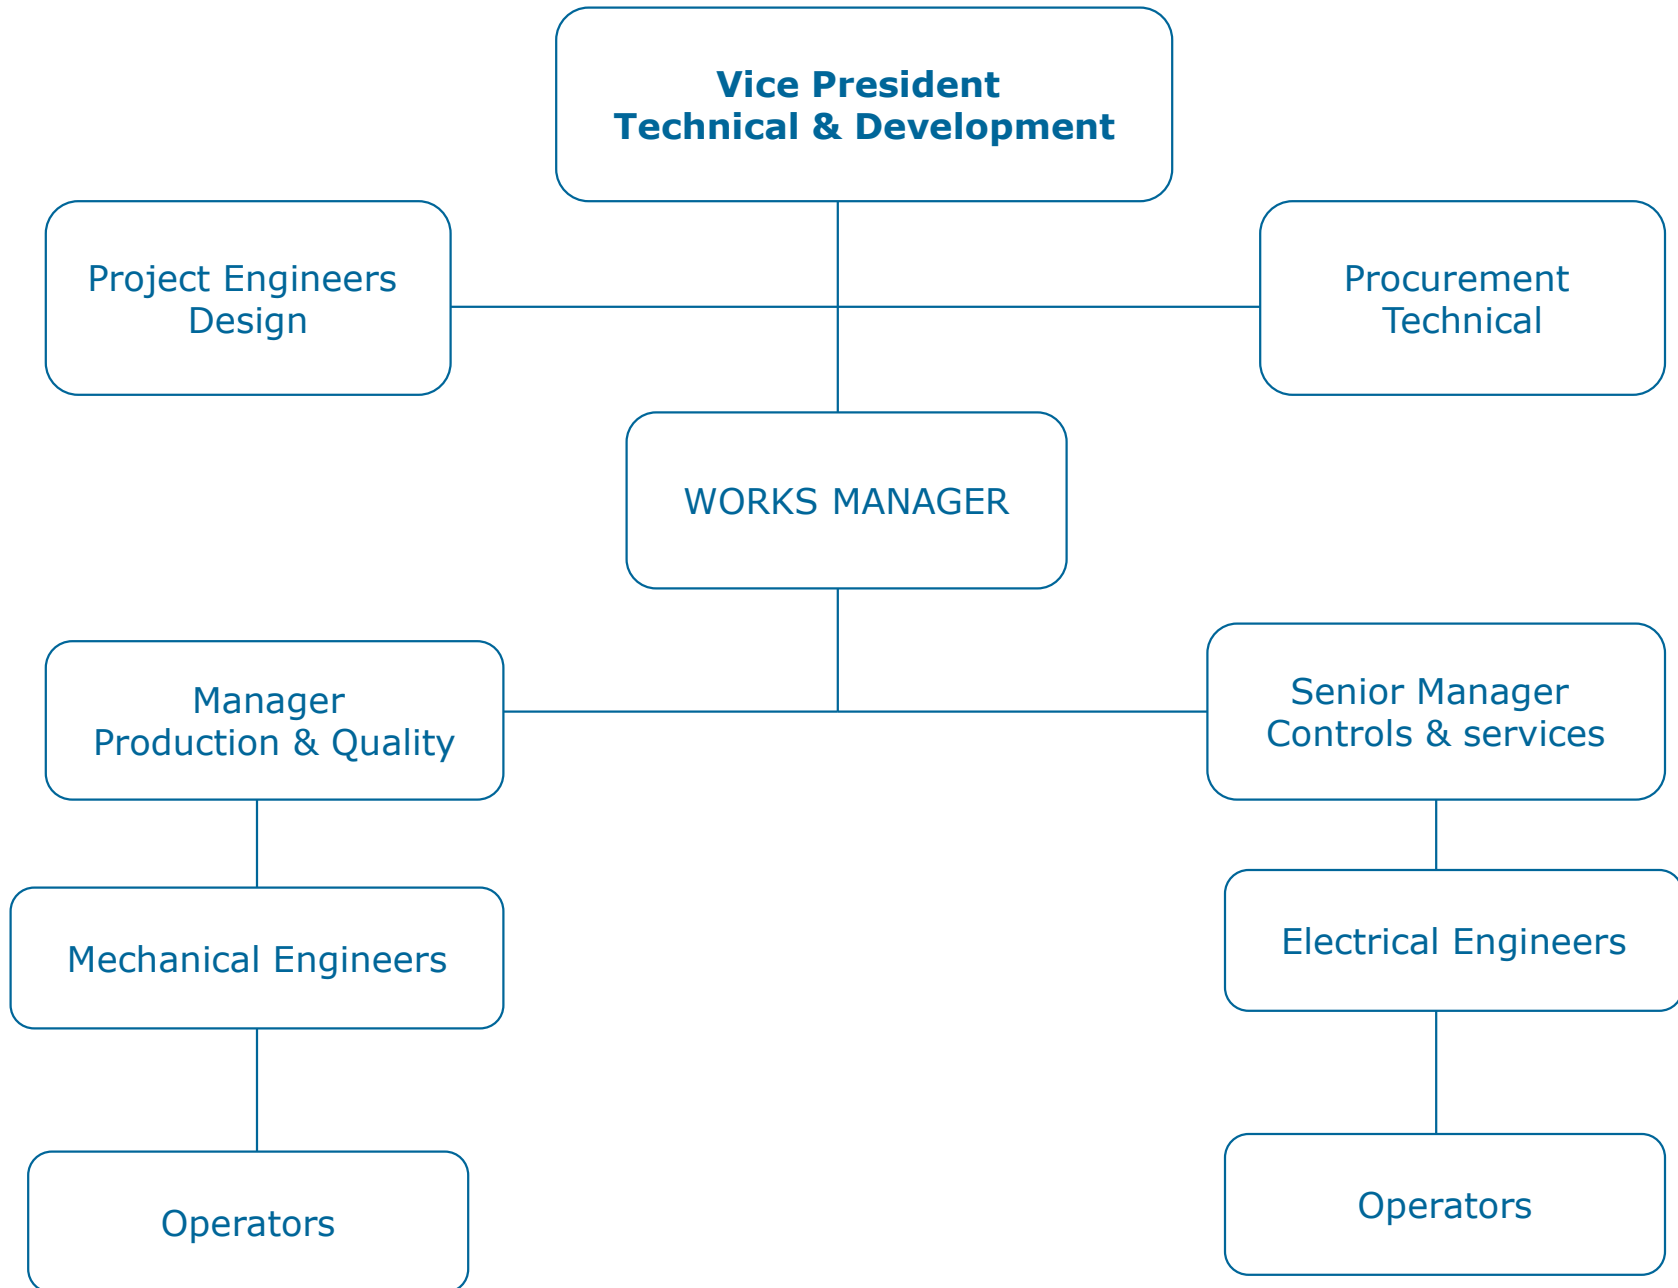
Vice President
Technical & Development

Project Engineers
Design

Procurement
Technical

WORKS MANAGER

Manager
Production & Quality

Senior Manager
Controls & services

Mechanical Engineers

Electrical Engineers

Operators

Operators